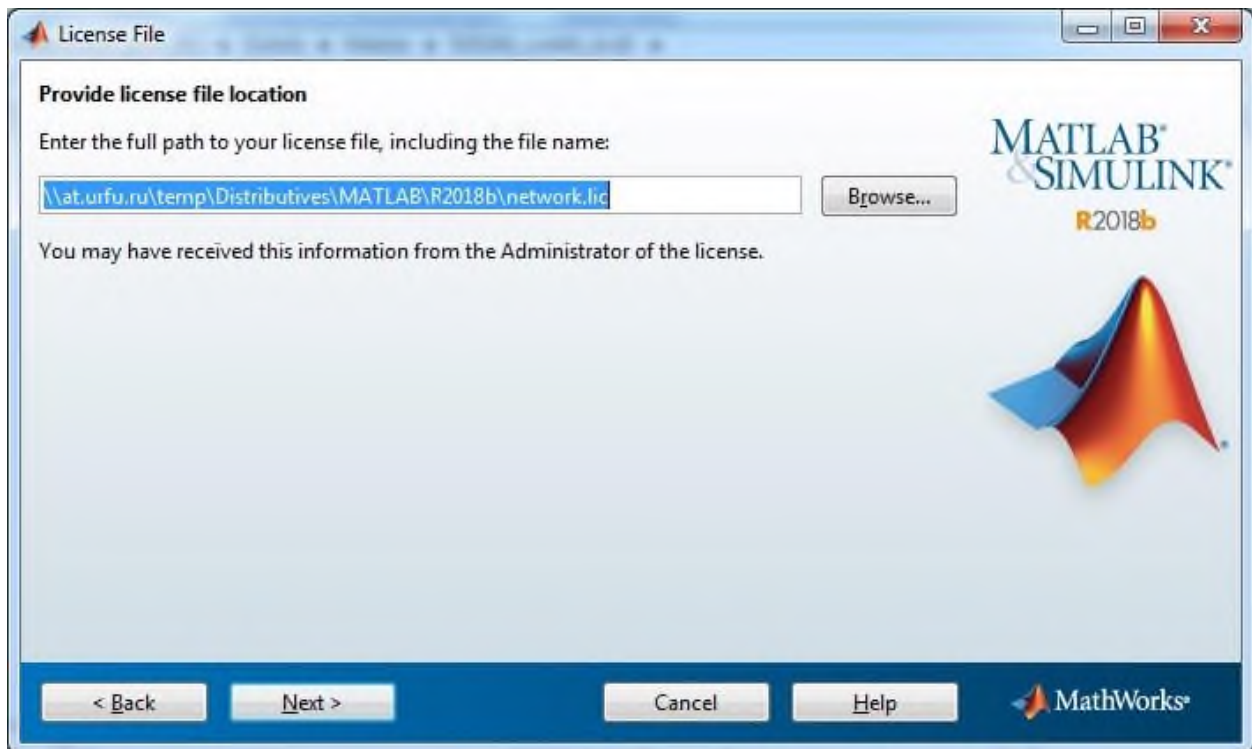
License File

Provide license file location

Enter the full path to your license file, including the file name:

\\at.urfu.ru\temp\Distributives\MATLAB\R2018b\network.lic

Browse...

You may have received this information from the Administrator of the license.

MATLAB® & SIMULINK®
R2018b

< Back
Next >
Cancel
Help
MathWorks®